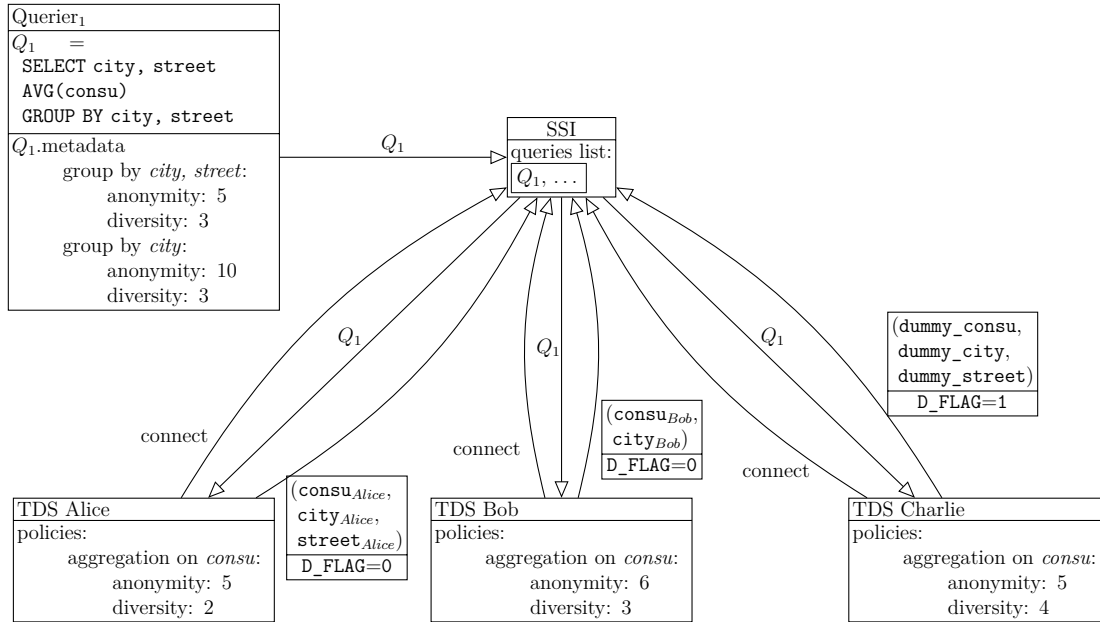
Querier$_1$

$Q_1$ =
SELECT city, street
AVG(consu)
GROUP BY city, street

$Q_1$.metadata
group by *city, street*:
anonymity: 5
diversity: 3
group by *city*:
anonymity: 10
diversity: 3

$Q_1$

SSI
queries list:
$Q_1$, ...

$Q_1$

$Q_1$

$Q_1$

(dummy_consu, dummy_city, dummy_street)
D_FLAG=1

connect

(consu$_{Bob}$, city$_{Bob}$)
D_FLAG=0

connect

connect

(consu$_{Alice}$, city$_{Alice}$, street$_{Alice}$)
D_FLAG=0

TDS Alice
policies:
aggregation on *consu*:
anonymity: 5
diversity: 2

TDS Bob
policies:
aggregation on *consu*:
anonymity: 6
diversity: 3

TDS Charlie
policies:
aggregation on *consu*:
anonymity: 5
diversity: 4